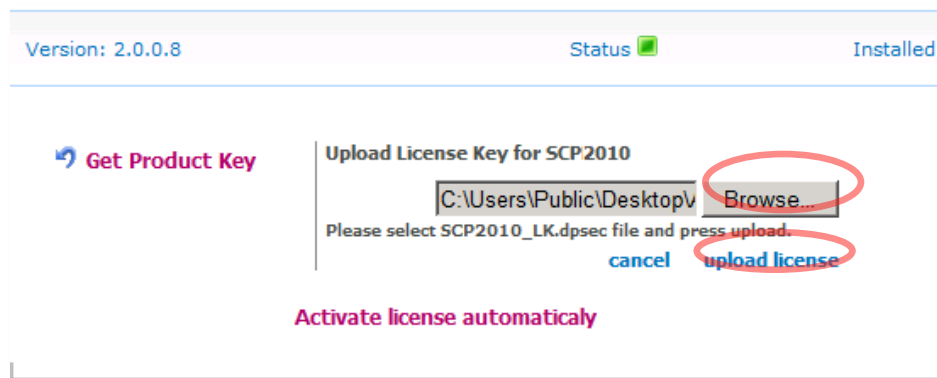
Version: 2.0.0.8

Status

Installed

Get Product Key

Upload License Key for SCP2010

C:\Users\Public\Desktop\

Browse...

Please select SCP2010_LK.dpsec file and press upload.

cancel

upload license

Activate license automaticaly